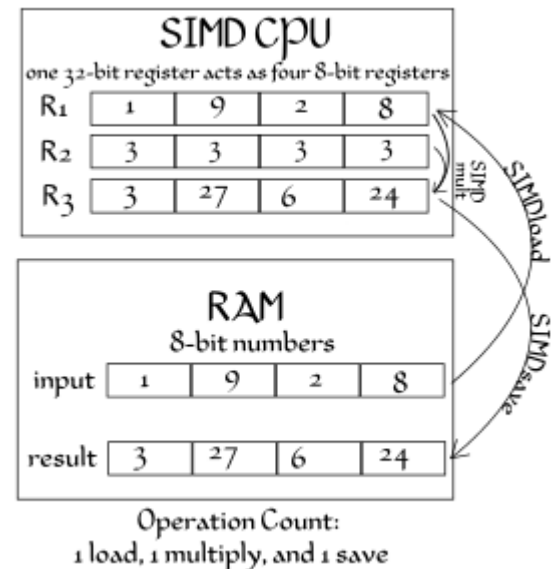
SIMD CPU
one 32-bit register acts as four 8-bit registers

| $R_1$ | 1 | 9 | 2 | 8 |
|---|---|---|---|---|
| $R_2$ | 3 | 3 | 3 | 3 |
| $R_3$ | 3 | 27 | 6 | 24 |

SIMD mult

SIMDload

RAM
8-bit numbers

| input | 1 | 9 | 2 | 8 |
|---|---|---|---|---|
| result | 3 | 27 | 6 | 24 |

SIMDsave

Operation Count:
1 load, 1 multiply, and 1 save